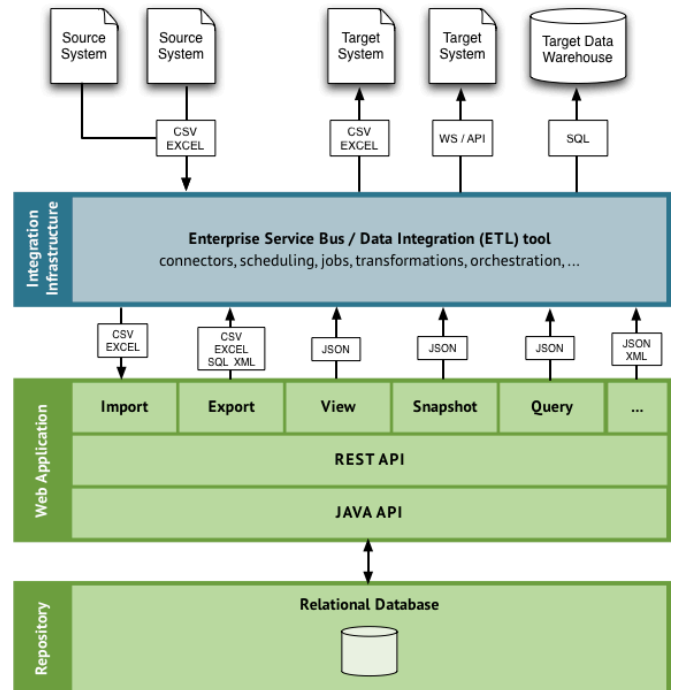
Source System

Source System

Target System

Target System

Target Data Warehouse

CSV EXCEL

CSV EXCEL

WS / API

SQL

Integration Infrastructure

Enterprise Service Bus / Data Integration (ETL) tool
connectors, scheduling, jobs, transformations, orchestration, ...

CSV EXCEL

CSV EXCEL SQL XML

JSON

JSON

JSON

JSON XML

Web Application

| Import | Export | View | Snapshot | Query | ... |
|---|---|---|---|---|---|

REST API

JAVA API

Repository

Relational Database